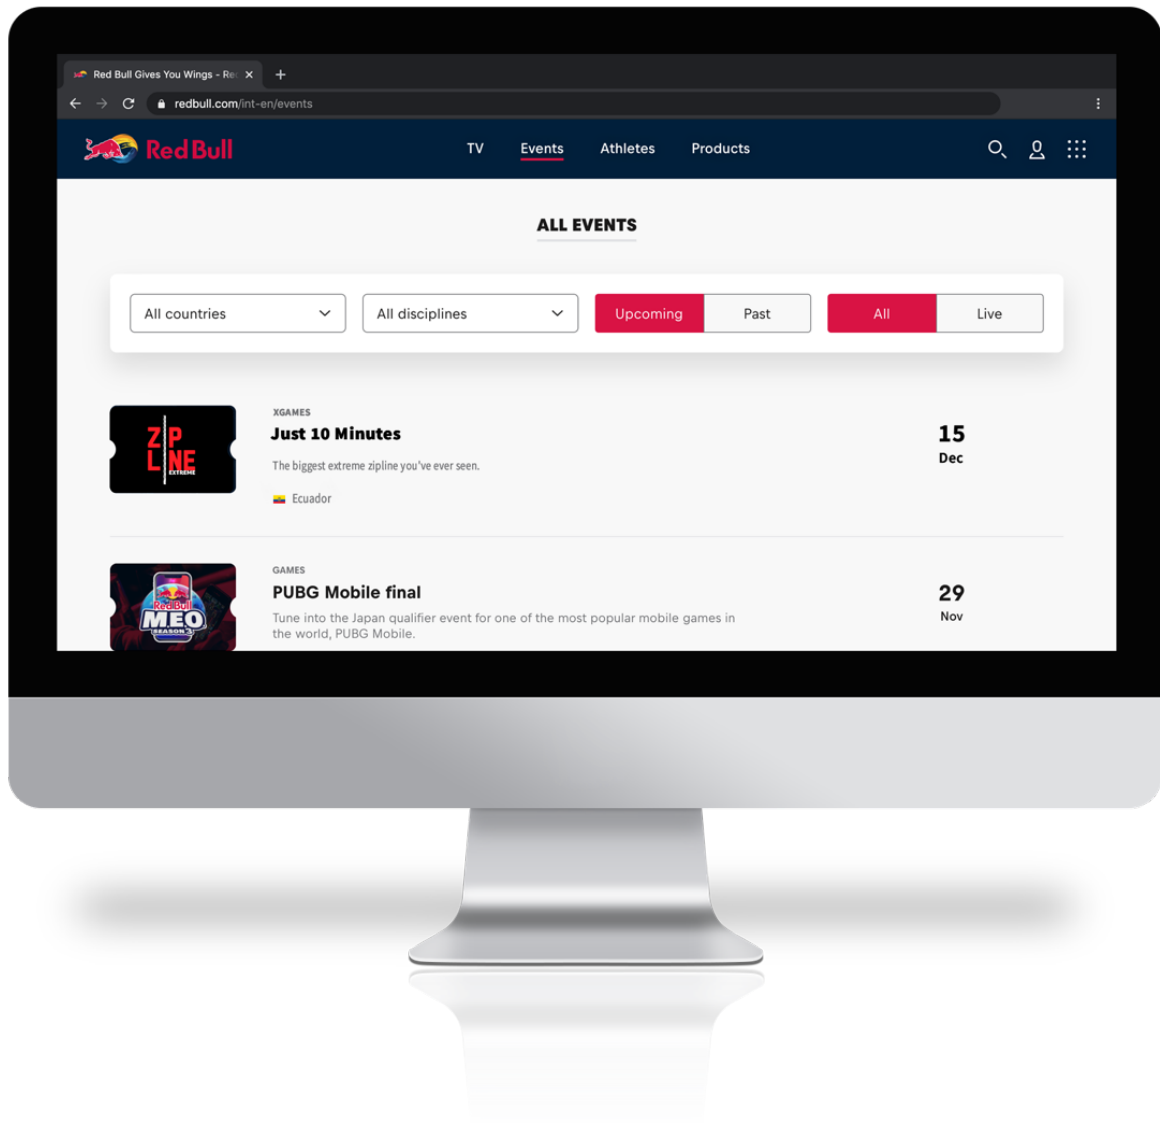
Red Bull Gives You Wings - Re
redbull.com/int-en/events

Red Bull

TV Events Athletes Products

ALL EVENTS

All countries
All disciplines
Upcoming
Past
All
Live

ZIP LINE EXTREME

XGAMES
Just 10 Minutes
The biggest extreme zipline you've ever seen.
Ecuador

15
Dec

Red Bull MEO SEASON 3

GAMES
PUBG Mobile final
Tune into the Japan qualifier event for one of the most popular mobile games in the world, PUBG Mobile.

29
Nov